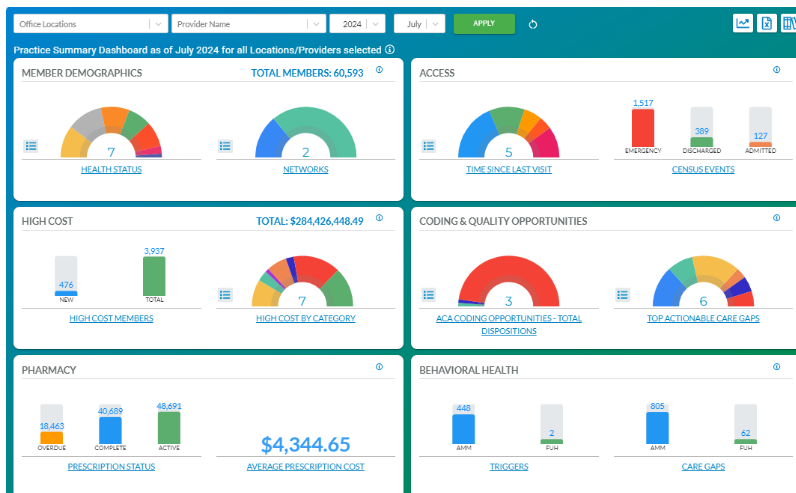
Office Locations | Provider Name | 2024 | July | APPLY

Practice Summary Dashboard as of July 2024 for all Locations/Providers selected

MEMBER DEMOGRAPHICS
TOTAL MEMBERS: 60,593

7
HEALTH STATUS

2
NETWORKS

ACCESS

5
TIME SINCE LAST VISIT

1,517
EMERGENCY
389
DISCHARGED
127
ADMITTED
CENSUS EVENTS

HIGH COST
TOTAL: $284,426,448.49

476
NEW
3,937
TOTAL
HIGH COST MEMBERS

7
HIGH COST BY CATEGORY

CODING & QUALITY OPPORTUNITIES

3
ACA CODING OPPORTUNITIES - TOTAL DISPOSITIONS

6
TOP ACTIONABLE CARE GAPS

PHARMACY

18,463
OVERDUE
40,689
COMPLETE
48,691
ACTIVE
PRESCRIPTION STATUS

$4,344.65
AVERAGE PRESCRIPTION COST

BEHAVIORAL HEALTH

448
AMM
2
FUH
TRIGGERS

805
AMM
62
FUH
CARE GAPS